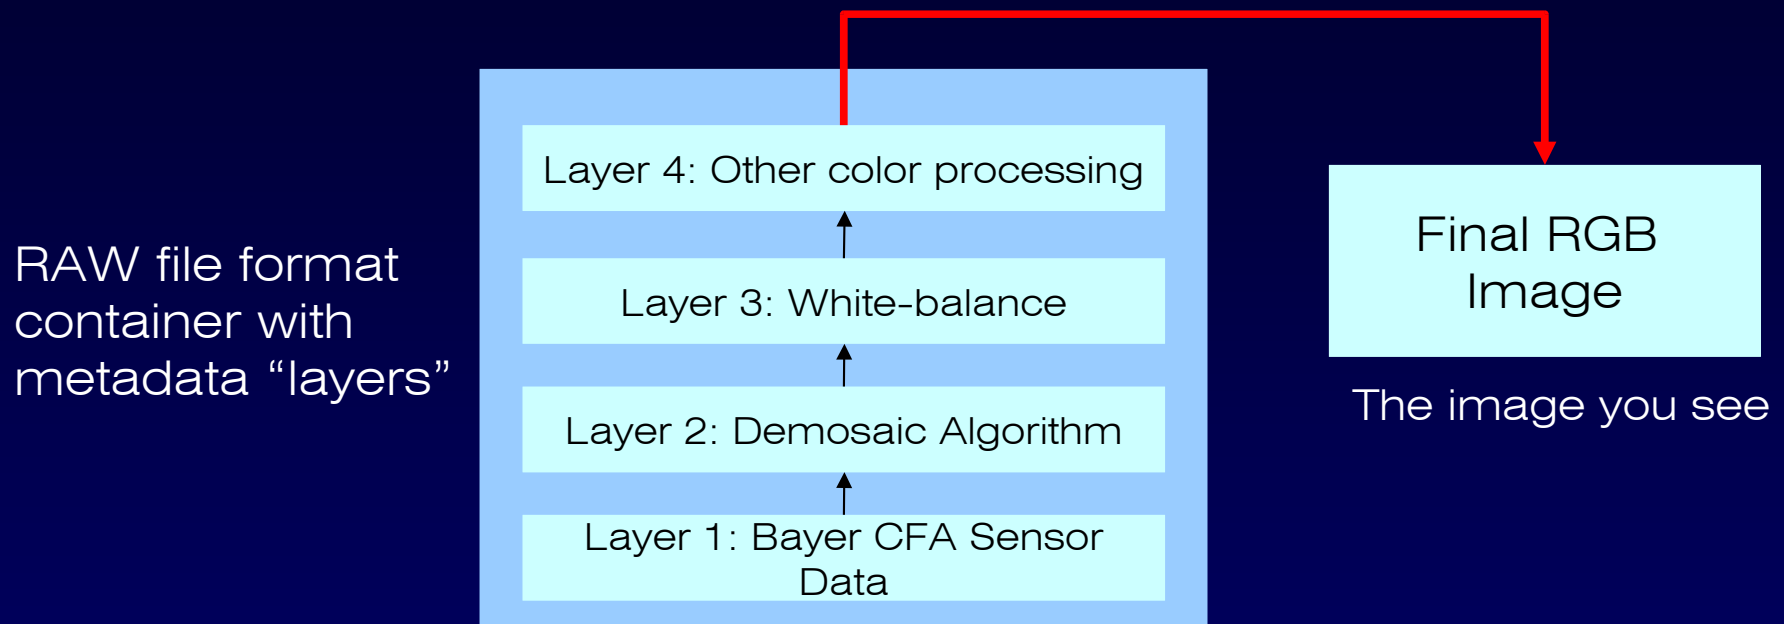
RAW file format container with metadata “layers”

Layer 4: Other color processing

Layer 3: White-balance

Layer 2: Demosaic Algorithm

Layer 1: Bayer CFA Sensor Data

Final RGB Image

The image you see